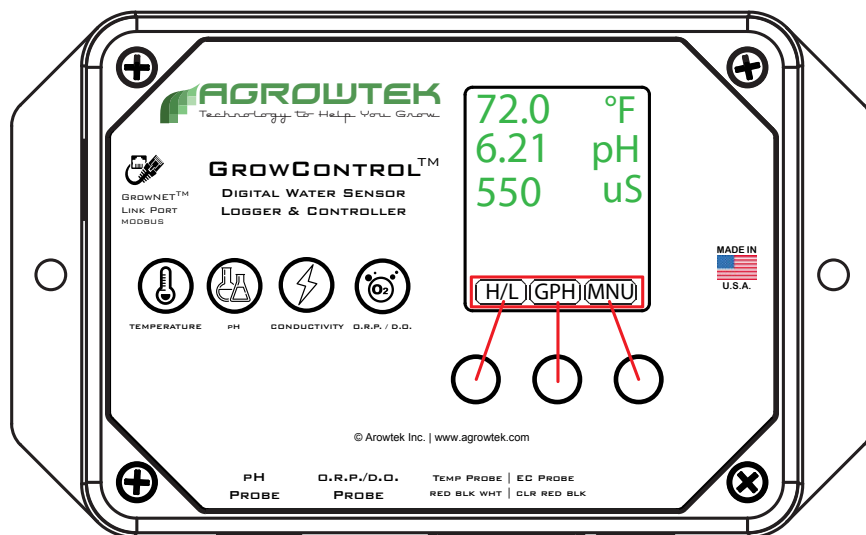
AGROWTEK
Technology to Help You Grow

GrowNET™ Link Port MODBUS

GrowControl™
Digital Water Sensor Logger & Controller

72.0 °F
6.21 pH
550 uS

H/L GPH MNU

MADE IN U.S.A.

$O_2$

TEMPERATURE pH CONDUCTIVITY O.R.P. / D.O.

© Arowtek Inc. | www.agrowtek.com

pH Probe

O.R.P./D.O. Probe

Temp Probe | EC Probe
RED BLK WHT | CLR RED BLK